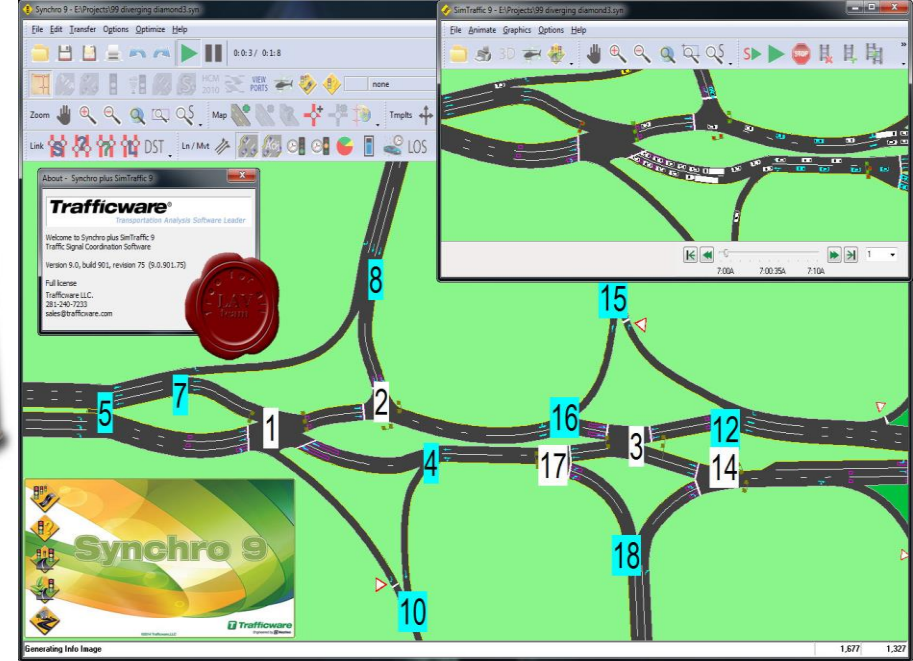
Synchro 9 - E:\Projects\99 diverging diamond3.syn

File Edit Transfer Options Optimize Help

0:0:3 / 0:1:8

HCM 2010 VIEW PORTS none

Zoom Map Tmplts

Link DST Ln / Mvt LOS

About - Synchro plus SimTraffic 9

Trafficware®
Transportation Analysis Software Leader

Welcome to Synchro plus SimTraffic 9
Traffic Signal Coordination Software

Version 9.0, build 901, revision 75 (9.0.901.75)

Full license
Trafficware LLC.
281-240-7233
sales@trafficware.com

LAV team

SimTraffic 9 - E:\Projects\99 diverging diamond3.syn

File Animate Graphics Options Help

3D

7:00A 7:00:35A 7:10A 1

8
15
7
5
2
16
12
1
3
4
17
14
18
10

Synchro 9

Trafficware

Generating Info Image

1,677 1,327